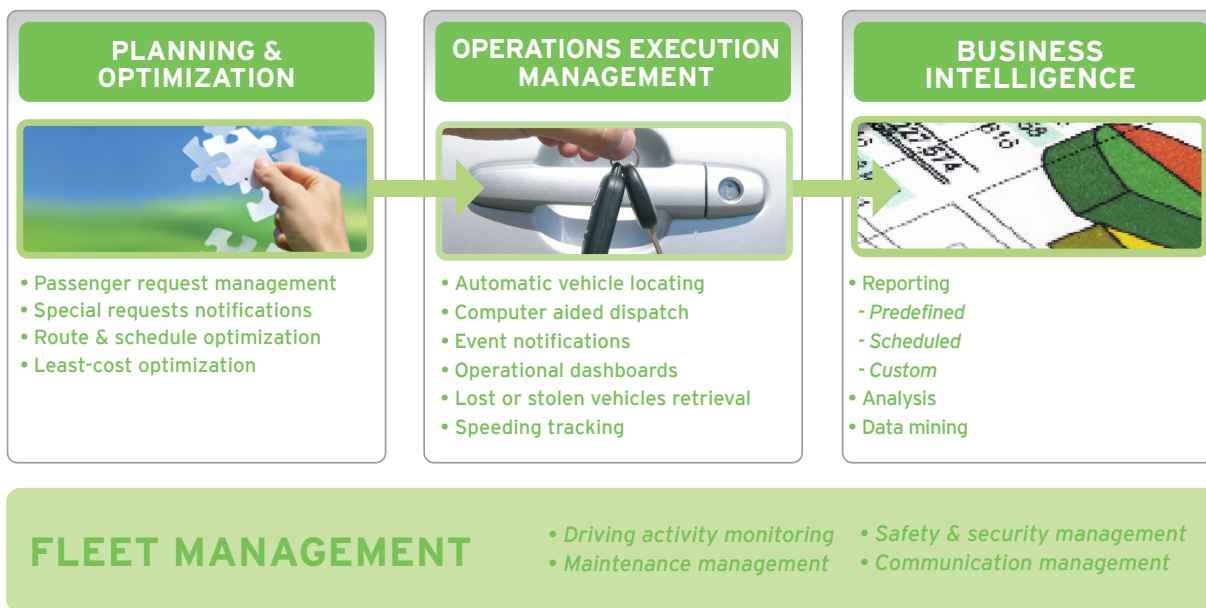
PLANNING & OPTIMIZATION

• Passenger request management
• Special requests notifications
• Route & schedule optimization
• Least-cost optimization

OPERATIONS EXECUTION MANAGEMENT

• Automatic vehicle locating
• Computer aided dispatch
• Event notifications
• Operational dashboards
• Lost or stolen vehicles retrieval
• Speeding tracking

BUSINESS INTELLIGENCE

• Reporting
- Predefined
- Scheduled
- Custom
• Analysis
• Data mining

FLEET MANAGEMENT

• Driving activity monitoring
• Maintenance management
• Safety & security management
• Communication management